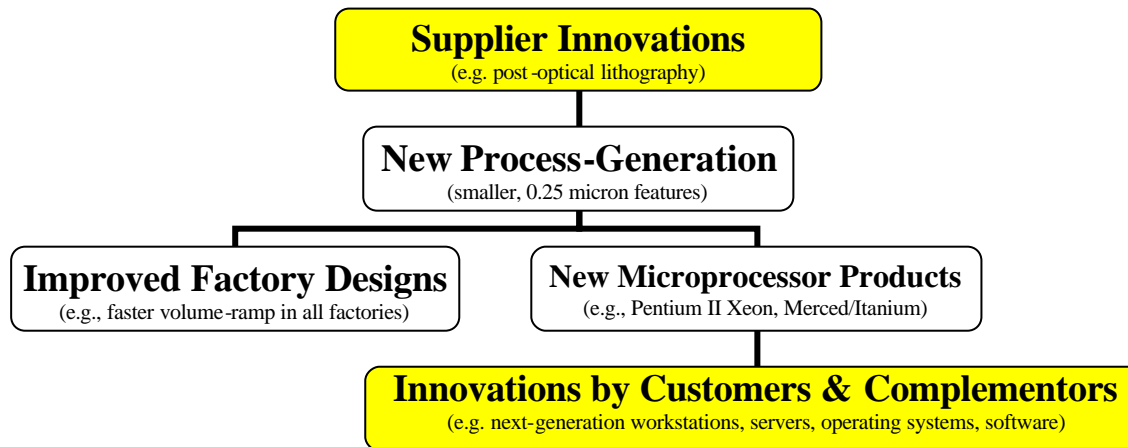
Supplier Innovations
(e.g. post-optical lithography)

New Process-Generation
(smaller, 0.25 micron features)

Improved Factory Designs
(e.g., faster volume-ramp in all factories)

New Microprocessor Products
(e.g., Pentium II Xeon, Merced/Itanium)

Innovations by Customers & Complementors
(e.g. next-generation workstations, servers, operating systems, software)